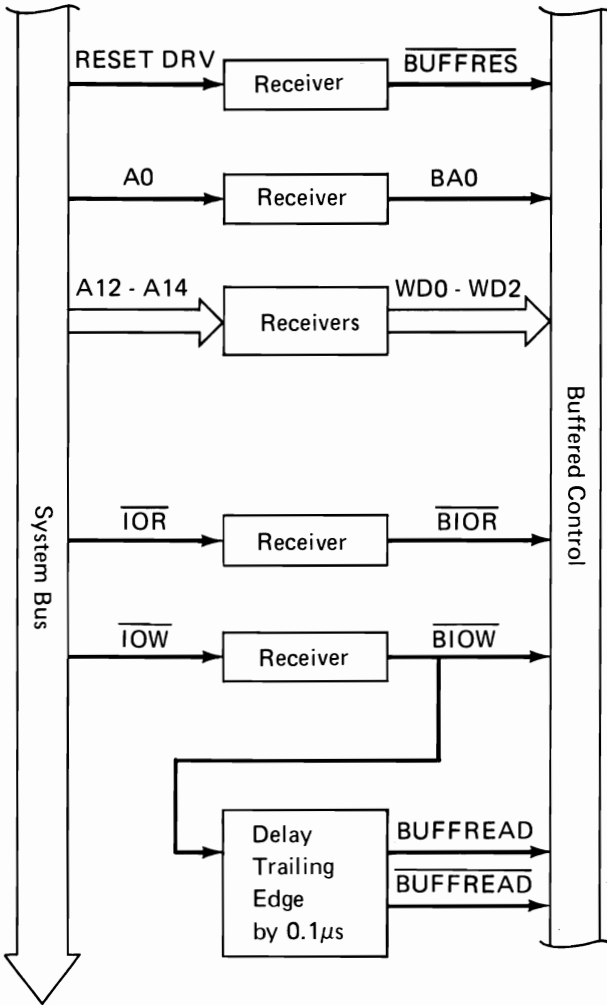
System Bus

Buffered Control

RESET DRV

Receiver

$\overline{\text{BUFFRES}}$

A0

Receiver

BA0

A12 - A14

Receivers

WD0 - WD2

$\overline{\text{IOR}}$

Receiver

$\overline{\text{BIOR}}$

$\overline{\text{IOW}}$

Receiver

$\overline{\text{BIOW}}$

Delay Trailing Edge by $0.1\mu s$

BUFFREAD

$\overline{\text{BUFFREAD}}$